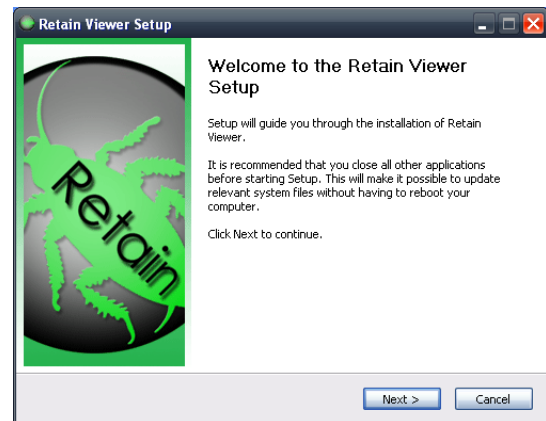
Retain Viewer Setup

Retain

Welcome to the Retain Viewer Setup

Setup will guide you through the installation of Retain Viewer.

It is recommended that you close all other applications before starting Setup. This will make it possible to update relevant system files without having to reboot your computer.

Click Next to continue.

Next >

Cancel